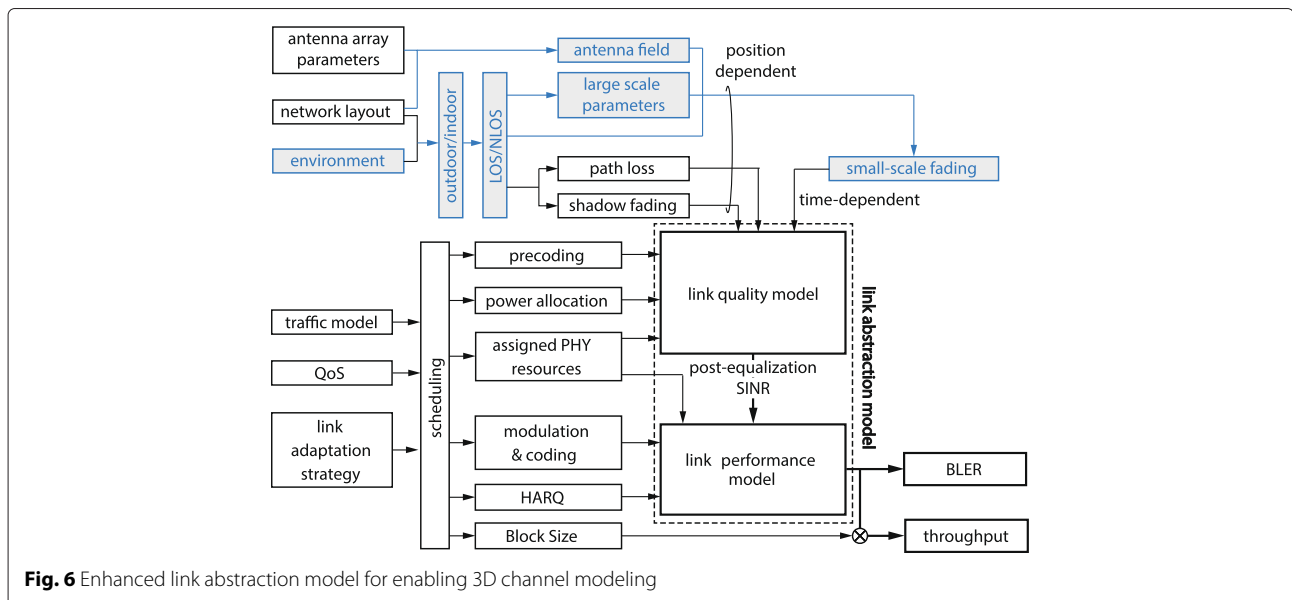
antenna array parameters

network layout

environment

outdoor/indoor

LOS/NLOS

antenna field

large scale parameters

position dependent

path loss

shadow fading

small-scale fading

time-dependent

traffic model

QoS

link adaptation strategy

scheduling

precoding

power allocation

assigned PHY resources

modulation & coding

HARQ

Block Size

link quality model

post-equalization SINR

link performance model

link abstraction model

BLER

throughput

**Fig. 6** Enhanced link abstraction model for enabling 3D channel modeling